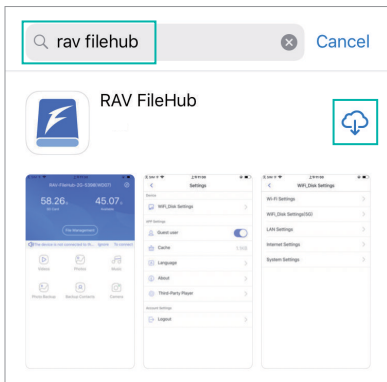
rav filehub

Cancel

RAV FileHub

RAV FileHub (G-3368-N0D7)

58.26 GB

45.07 GB

File Management

The device is not connected to th... Ignore To connect

Videos

Photos

Music

Photo Backup

Backup Contacts

Camera

Settings

WiFi_Disk Settings

Guest user

Cache

Language

About

Third-Party Player

Logout

WiFi_Disk Settings

Wi-Fi Settings

WiFi_Disk Settings(5G)

LAN Settings

Internet Settings

System Settings